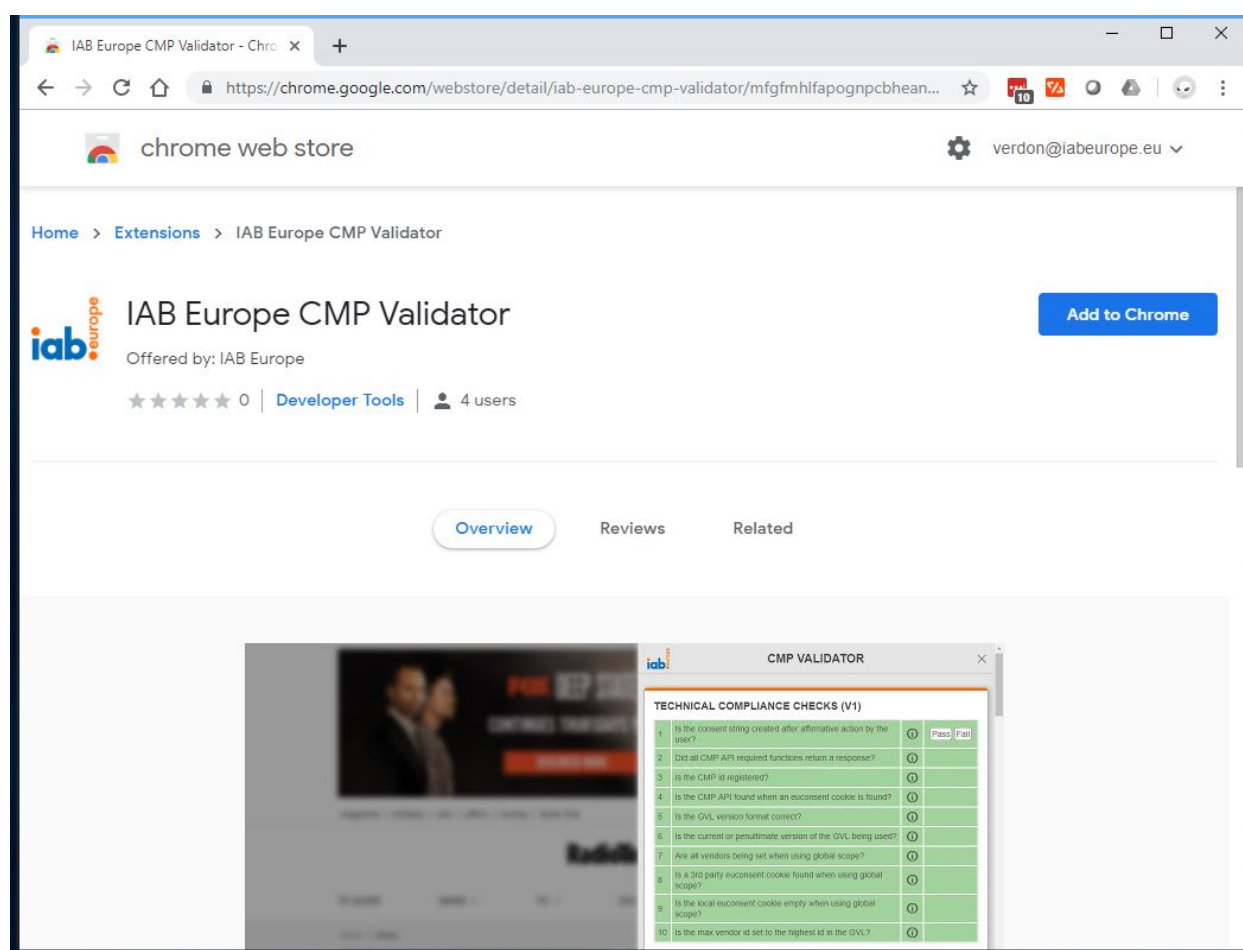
IAB Europe CMP Validator - Chro ×
+
https://chrome.google.com/webstore/detail/iab-europe-cmp-validator/mfgfmhlfapognpcbhean...
10
chrome web store
verdon@iabeurope.eu

Home > Extensions > IAB Europe CMP Validator

iab europe
IAB Europe CMP Validator
Offered by: IAB Europe
0 | Developer Tools | 4 users

Add to Chrome

Overview Reviews Related

iab
CMP VALIDATOR
×
TECHNICAL COMPLIANCE CHECKS (V1)

| | | | |
|---|---|---|---|
| 1 | Is the consent string created after affirmative action by the user? | ⓘ | Pass Fail |
| 2 | Did all CMP API required functions return a response? | ⓘ | |
| 3 | Is the CMP id registered? | ⓘ | |
| 4 | Is the CMP API found when an euconsent cookie is found? | ⓘ | |
| 5 | Is the GVL version format correct? | ⓘ | |
| 6 | Is the current or penultimate version of the GVL being used? | ⓘ | |
| 7 | Are all vendors being set when using global scope? | ⓘ | |
| 8 | Is a 3rd party euconsent cookie found when using global scope? | ⓘ | |
| 9 | Is the local euconsent cookie empty when using global scope? | ⓘ | |
| 10 | Is the max vendor id set to the highest id in the GVL? | ⓘ | |